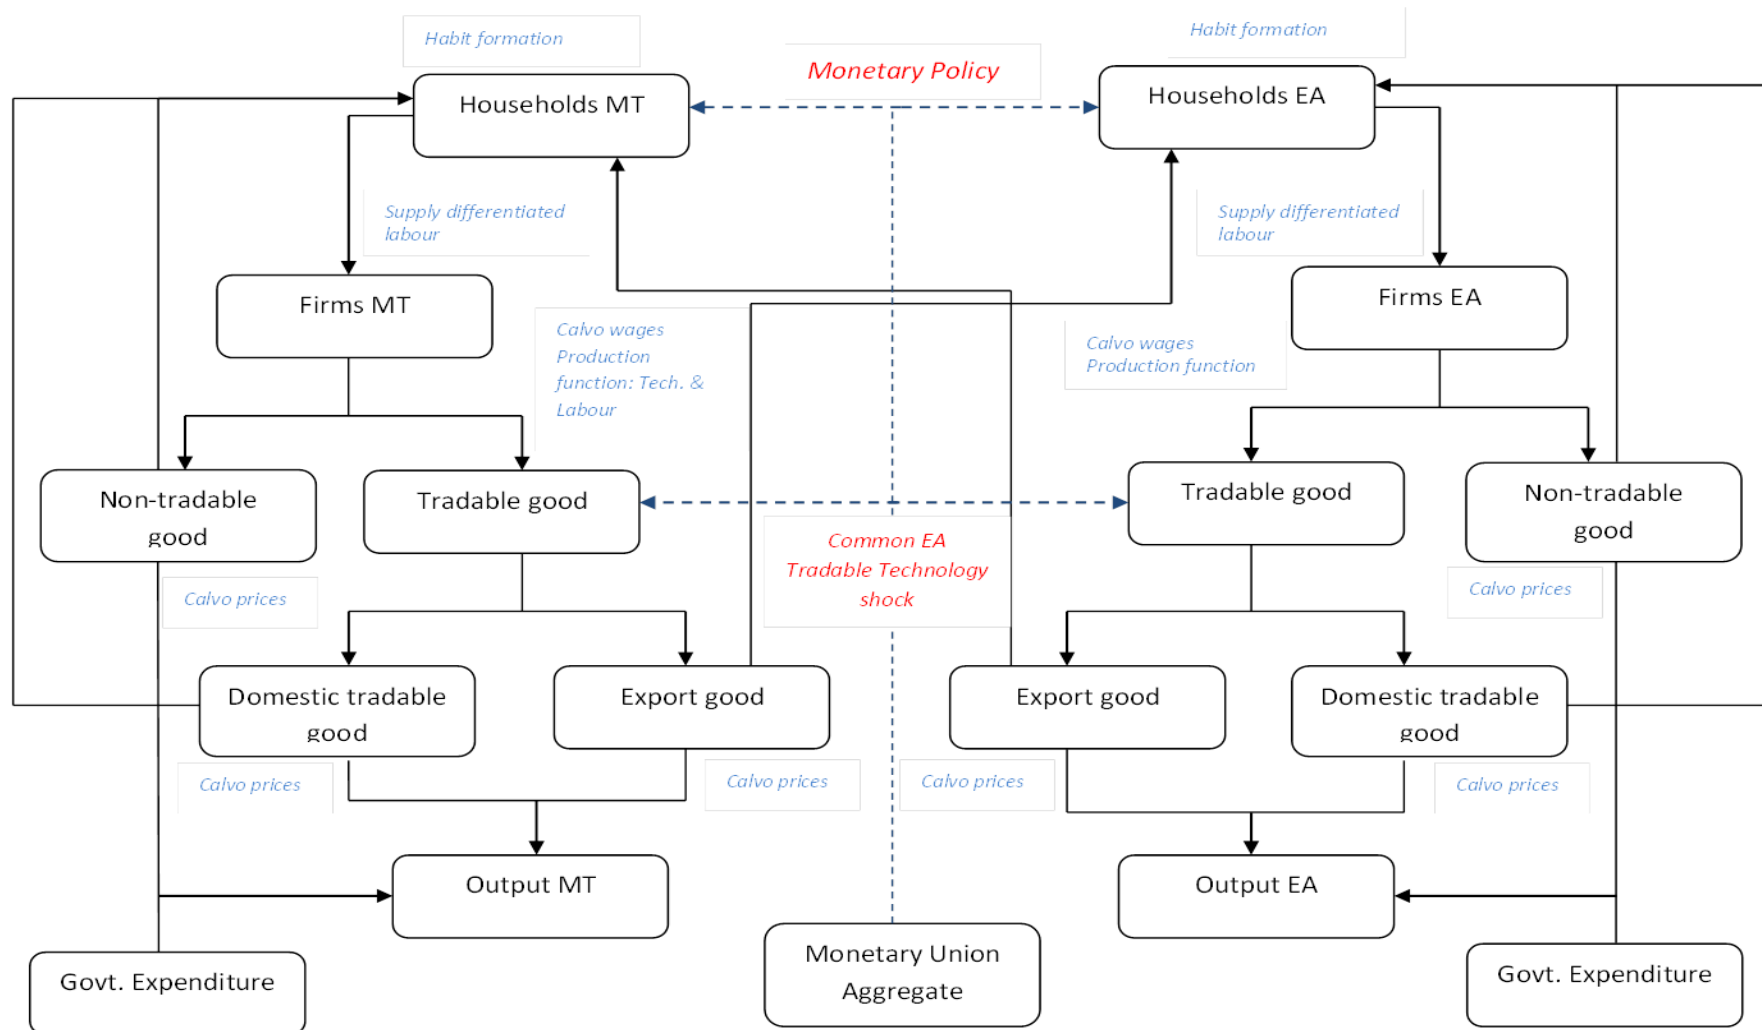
Habit formation

Households MT

Monetary Policy

Habit formation

Households EA

Supply differentiated labour

Supply differentiated labour

Firms MT

Calvo wages Production function: Tech. & Labour

Calvo wages Production function

Firms EA

Non-tradable good

Tradable good

Tradable good

Non-tradable good

Calvo prices

Common EA Tradable Technology shock

Calvo prices

Domestic tradable good

Export good

Export good

Domestic tradable good

Calvo prices

Calvo prices

Calvo prices

Calvo prices

Output MT

Output EA

Govt. Expenditure

Monetary Union Aggregate

Govt. Expenditure